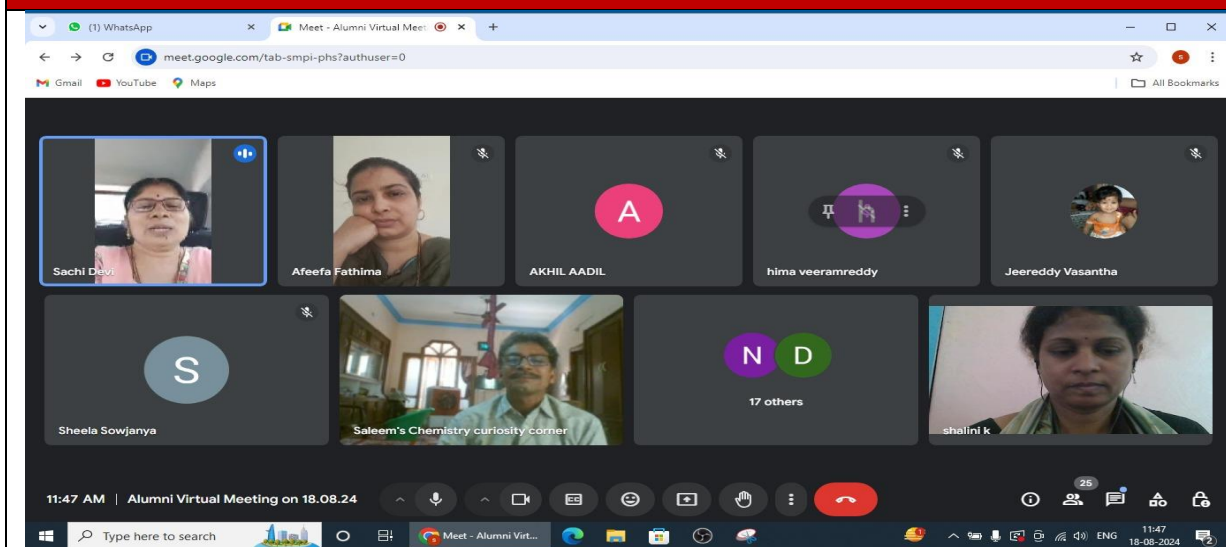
(1) WhatsApp
Meet - Alumni Virtual Meet
meet.google.com/tab-smpi-phs?authuser=0
Gmail YouTube Maps
All Bookmarks

Sachi Devi
Afeefa Fathima
A
AKHIL AADIL
hima veeramreddy
Jeereddy Vasantha
S
Sheela Sowjanya
Saleem's Chemistry curiosity corner
N D
17 others
shalini k

11:47 AM | Alumni Virtual Meeting on 18.08.24
25

Type here to search
Meet - Alumni Virt...
ENG 11:47 18-08-2024